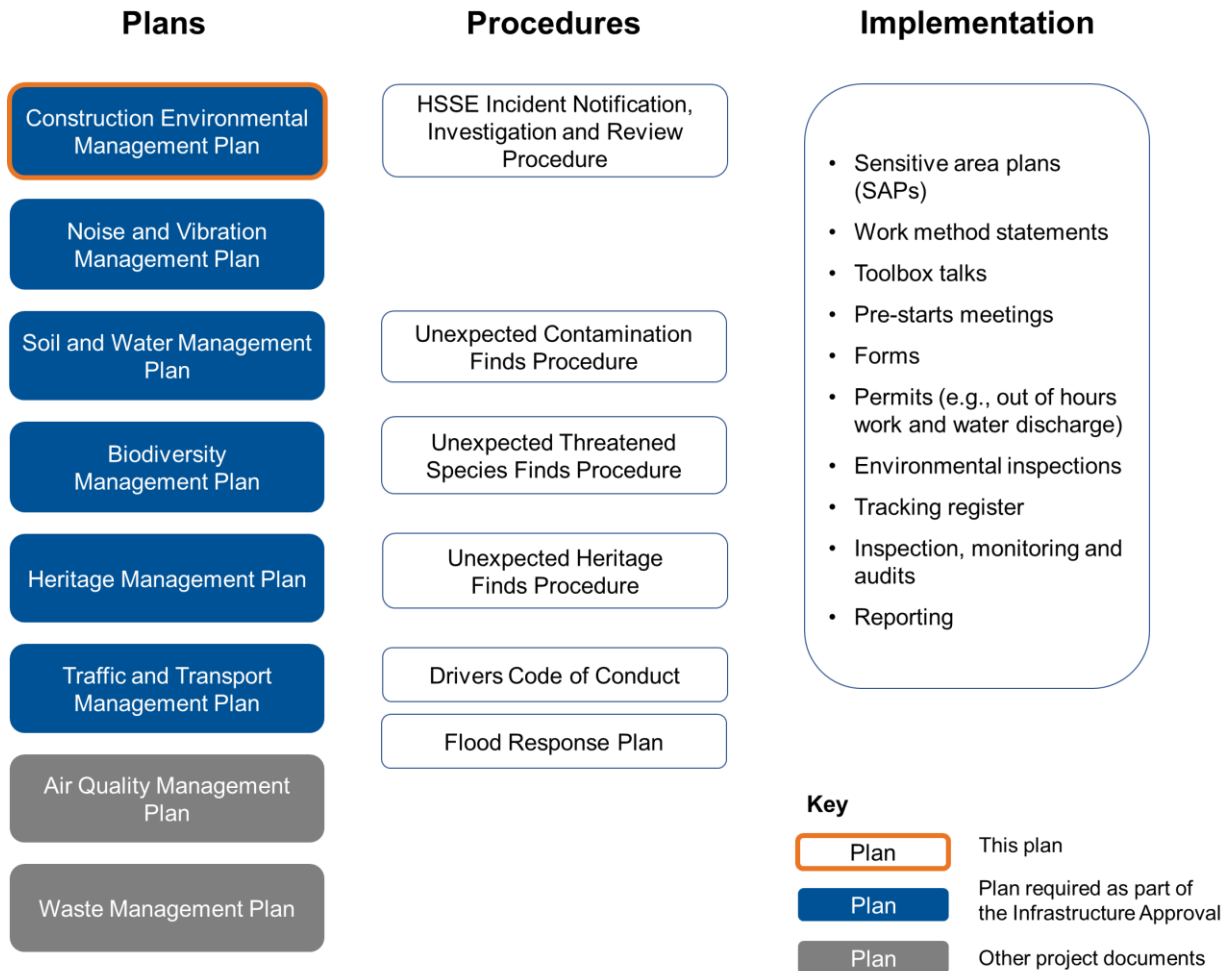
Plans

Construction Environmental Management Plan

Noise and Vibration Management Plan

Soil and Water Management Plan

Biodiversity Management Plan

Heritage Management Plan

Traffic and Transport Management Plan

Air Quality Management Plan

Waste Management Plan

Procedures

HSSE Incident Notification, Investigation and Review Procedure

Unexpected Contamination Finds Procedure

Unexpected Threatened Species Finds Procedure

Unexpected Heritage Finds Procedure

Drivers Code of Conduct

Flood Response Plan

Implementation

- Sensitive area plans (SAPs)
- Work method statements
- Toolbox talks
- Pre-starts meetings
- Forms
- Permits (e.g., out of hours work and water discharge)
- Environmental inspections
- Tracking register
- Inspection, monitoring and audits
- Reporting

Key

Plan This plan

Plan Plan required as part of the Infrastructure Approval

Plan Other project documents